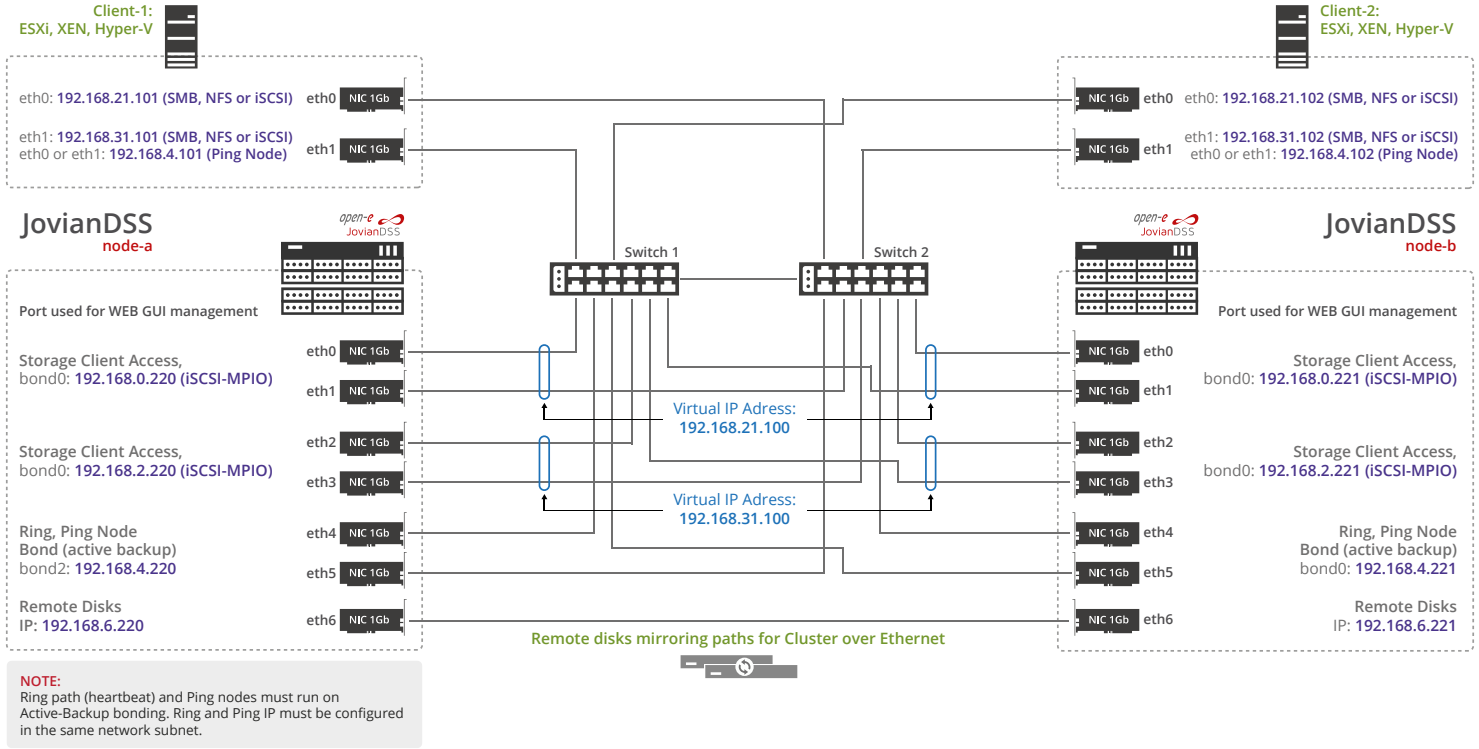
Client-1:
ESXi, XEN, Hyper-V

Client-2:
ESXi, XEN, Hyper-V

eth0: 192.168.21.101 (SMB, NFS or iSCSI)
eth1: 192.168.31.101 (SMB, NFS or iSCSI)
eth0 or eth1: 192.168.4.101 (Ping Node)

eth0 NIC 1Gb
eth1 NIC 1Gb

NIC 1Gb eth0
NIC 1Gb eth1

eth0: 192.168.21.102 (SMB, NFS or iSCSI)
eth1: 192.168.31.102 (SMB, NFS or iSCSI)
eth0 or eth1: 192.168.4.102 (Ping Node)

JovianDSS
node-a

open-e JovianDSS

open-e JovianDSS

JovianDSS
node-b

Switch 1

Switch 2

Port used for WEB GUI management

Storage Client Access,
bond0: 192.168.0.220 (iSCSI-MPIO)

Storage Client Access,
bond0: 192.168.2.220 (iSCSI-MPIO)

Ring, Ping Node
Bond (active backup)
bond2: 192.168.4.220

Remote Disks
IP: 192.168.6.220

eth0 NIC 1Gb
eth1 NIC 1Gb
eth2 NIC 1Gb
eth3 NIC 1Gb
eth4 NIC 1Gb
eth5 NIC 1Gb
eth6 NIC 1Gb

Virtual IP Adress:
192.168.21.100

Virtual IP Adress:
192.168.31.100

NIC 1Gb eth0
NIC 1Gb eth1
NIC 1Gb eth2
NIC 1Gb eth3
NIC 1Gb eth4
NIC 1Gb eth5
NIC 1Gb eth6

Port used for WEB GUI management

Storage Client Access,
bond0: 192.168.0.221 (iSCSI-MPIO)

Storage Client Access,
bond0: 192.168.2.221 (iSCSI-MPIO)

Ring, Ping Node
Bond (active backup)
bond0: 192.168.4.221

Remote Disks
IP: 192.168.6.221

Remote disks mirroring paths for Cluster over Ethernet

NOTE:
Ring path (heartbeat) and Ping nodes must run on Active-Backup bonding. Ring and Ping IP must be configured in the same network subnet.